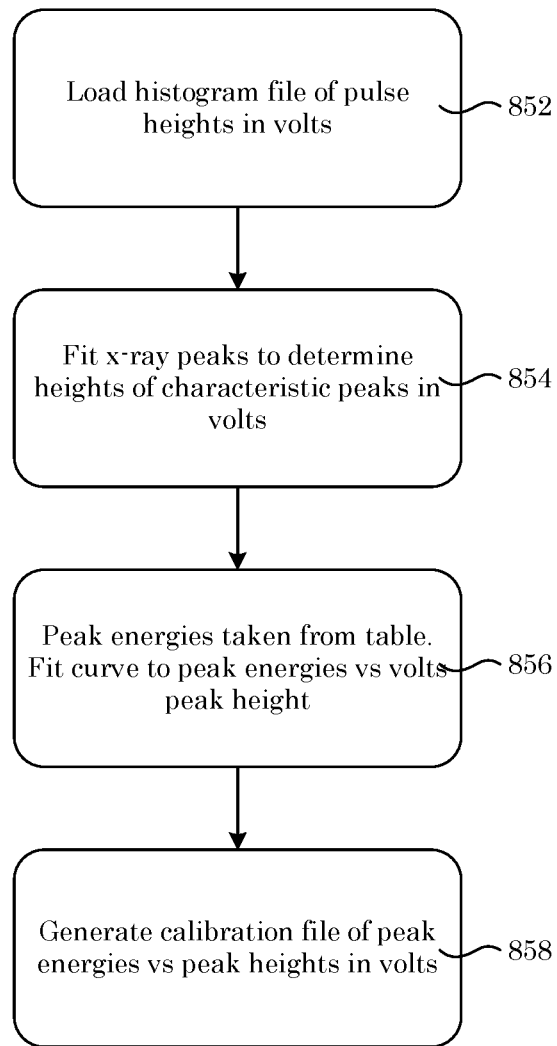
Load histogram file of pulse heights in volts

852

Fit x-ray peaks to determine heights of characteristic peaks in volts

854

Peak energies taken from table. Fit curve to peak energies vs volts peak height

856

Generate calibration file of peak energies vs peak heights in volts

858